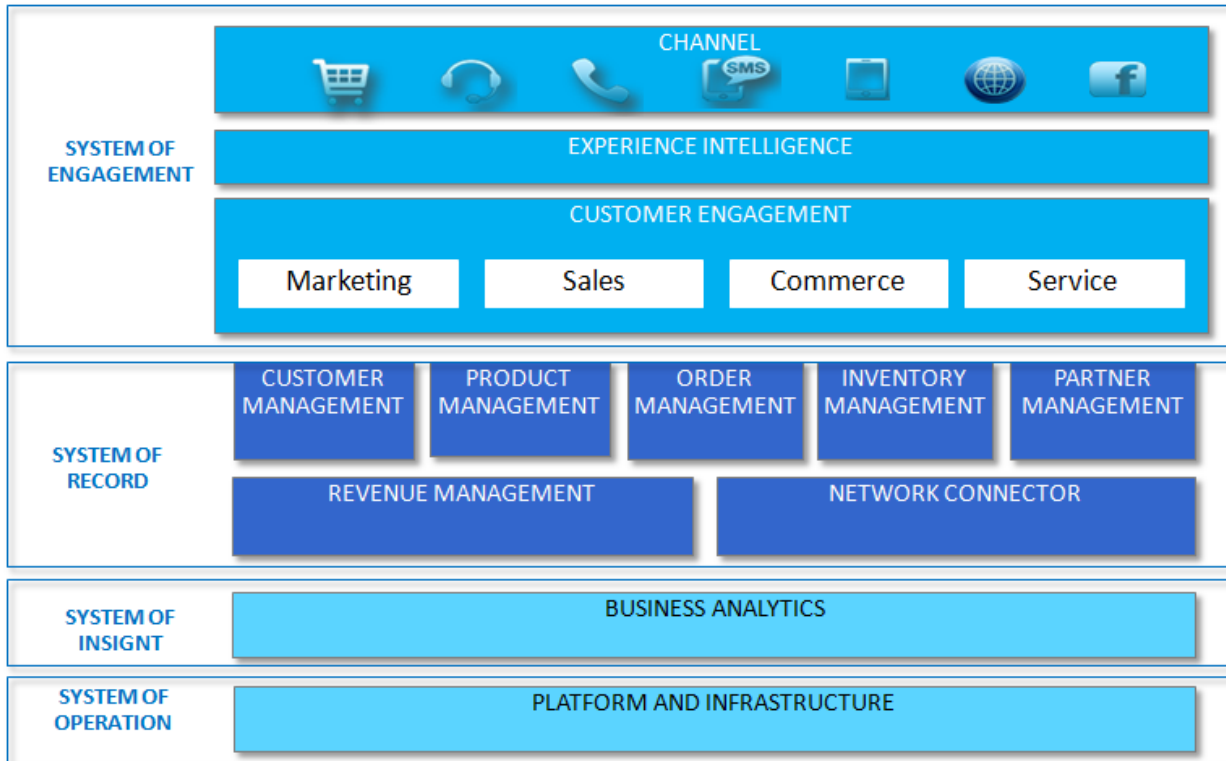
SYSTEM OF ENGAGEMENT

CHANNEL

SMS

f

EXPERIENCE INTELLIGENCE

CUSTOMER ENGAGEMENT

Marketing

Sales

Commerce

Service

SYSTEM OF RECORD

CUSTOMER MANAGEMENT

PRODUCT MANAGEMENT

ORDER MANAGEMENT

INVENTORY MANAGEMENT

PARTNER MANAGEMENT

REVENUE MANAGEMENT

NETWORK CONNECTOR

SYSTEM OF INSIGNT

BUSINESS ANALYTICS

SYSTEM OF OPERATION

PLATFORM AND INFRASTRUCTURE